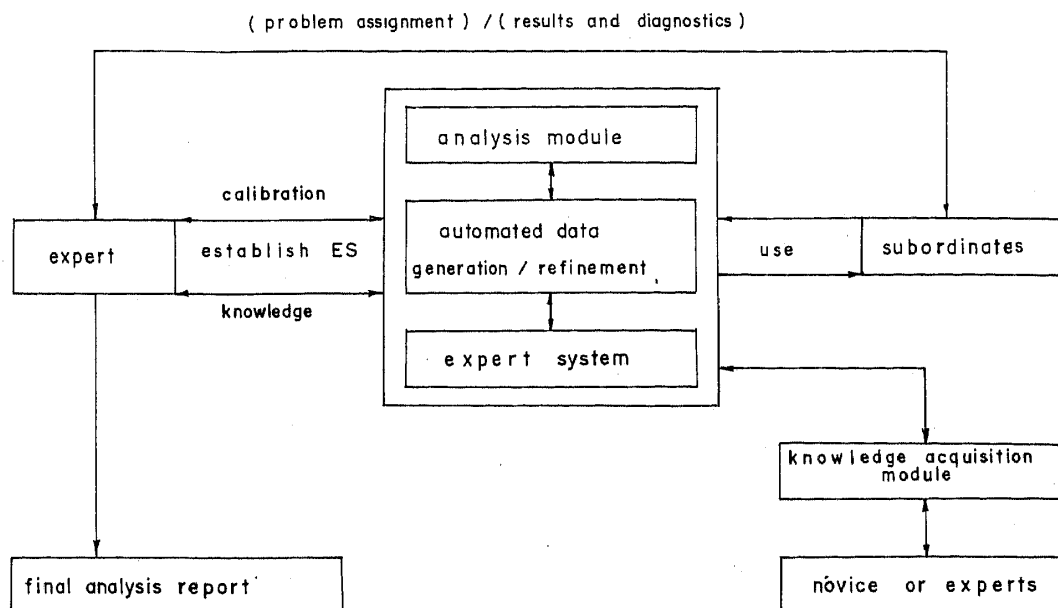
( problem assignment ) / ( results and diagnostics )

analysis module

calibration

expert

establish ES

automated data generation / refinement

use

subordinates

knowledge

expert system

knowledge acquisition module

final analysis report

nóvice or experts